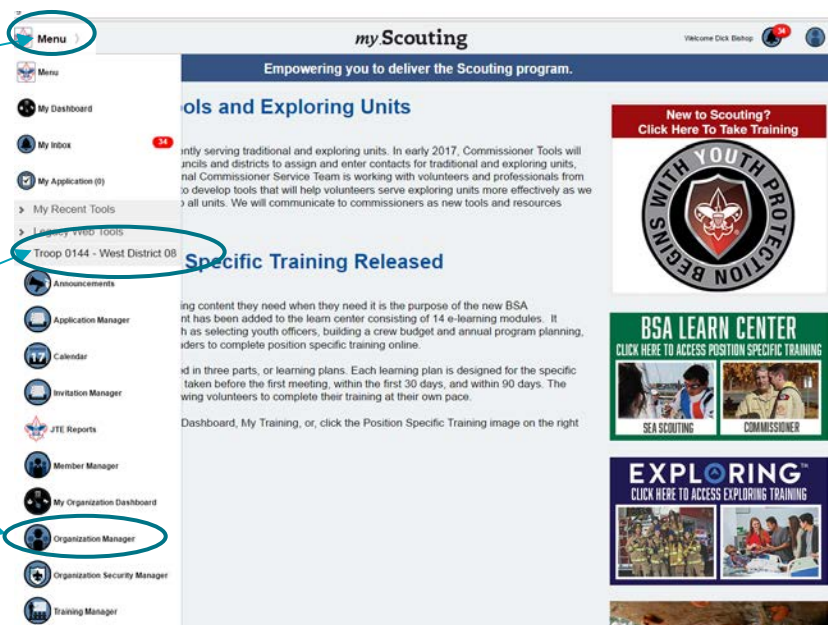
Menu

my Scouting

Welcome Dick Bishop 34

Menu

My Dashboard

My Inbox 34

My Application (0)

> My Recent Tools

> Legacy Web Tools

Troop 0144 - West District 08

Announcements

Application Manager

17 Calendar

Invitation Manager

JTE Reports

Member Manager

My Organization Dashboard

Organization Manager

Organization Security Manager

Training Manager

Empowering you to deliver the Scouting program.

ols and Exploring Units

ntly serving traditional and exploring units. In early 2017, Commissioner Tools will uncils and districts to assign and enter contacts for traditional and exploring units, nal Commissioner Service Team is working with volunteers and professionals from o develop tools that will help volunteers serve exploring units more effectively as we o all units. We will communicate to commissioners as new tools and resources

Specific Training Released

ing content they need when they need it is the purpose of the new BSA nt has been added to the learn center consisting of 14 e-learning modules. It h as selecting youth officers, building a crew budget and annual program planning, aders to complete position specific training online.

d in three parts, or learning plans. Each learning plan is designed for the specific taken before the first meeting, within the first 30 days, and within 90 days. The wing volunteers to complete their training at their own pace.

Dashboard, My Training, or, click the Position Specific Training image on the right

New to Scouting?
Click Here To Take Training

WITH YOUTH PROTECTION BEGINS

BSA LEARN CENTER
CLICK HERE TO ACCESS POSITION SPECIFIC TRAINING
SEA SCOUTING
COMMISSIONER

EXPLORING
CLICK HERE TO ACCESS EXPLORING TRAINING